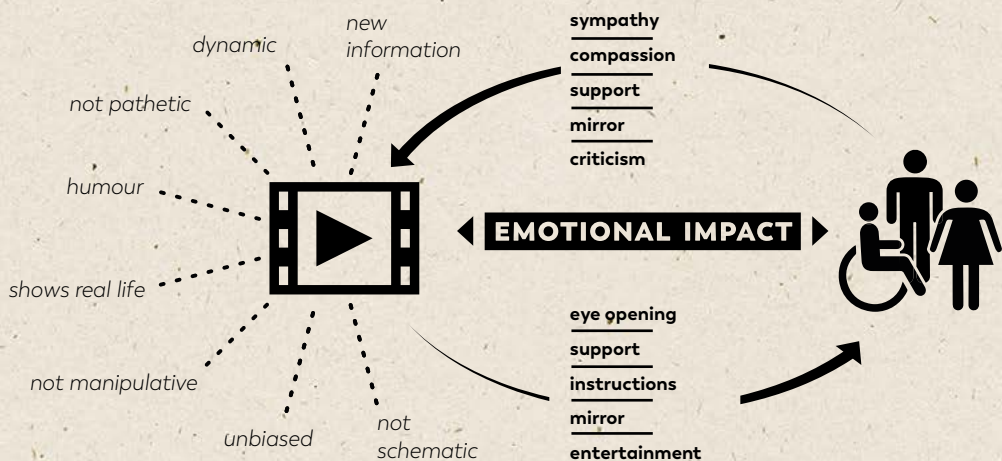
new information

dynamic

not pathetic

humour

shows real life

not manipulative

unbiased

not schematic

sympathy
compassion
support
mirror
criticism

EMOTIONAL IMPACT

eye opening
support
instructions
mirror
entertainment